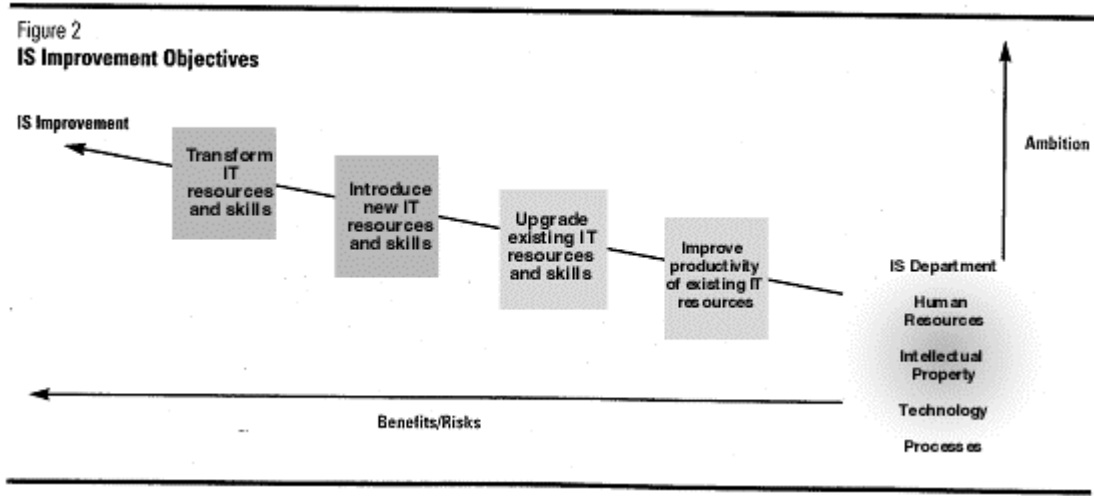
Figure 2
**IS Improvement Objectives**

IS Improvement

Transform IT resources and skills

Introduce new IT resources and skills

Upgrade existing IT resources and skills

Improve productivity of existing IT resources

Ambition

IS Department

Human Resources

Intellectual Property

Technology

Processes

Benefits/Risks